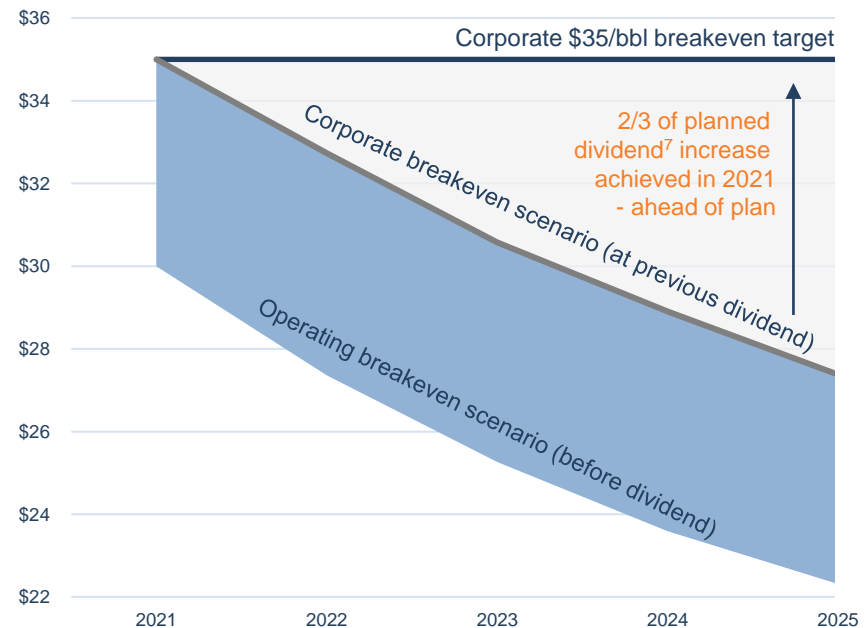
$36
$34
$32
$30
$28
$26
$24
$22

Corporate $35/bbl breakeven target

2/3 of planned dividend$^7$ increase achieved in 2021 - ahead of plan

Corporate breakeven scenario (at previous dividend)

Operating breakeven scenario (before dividend)

2021
2022
2023
2024
2025